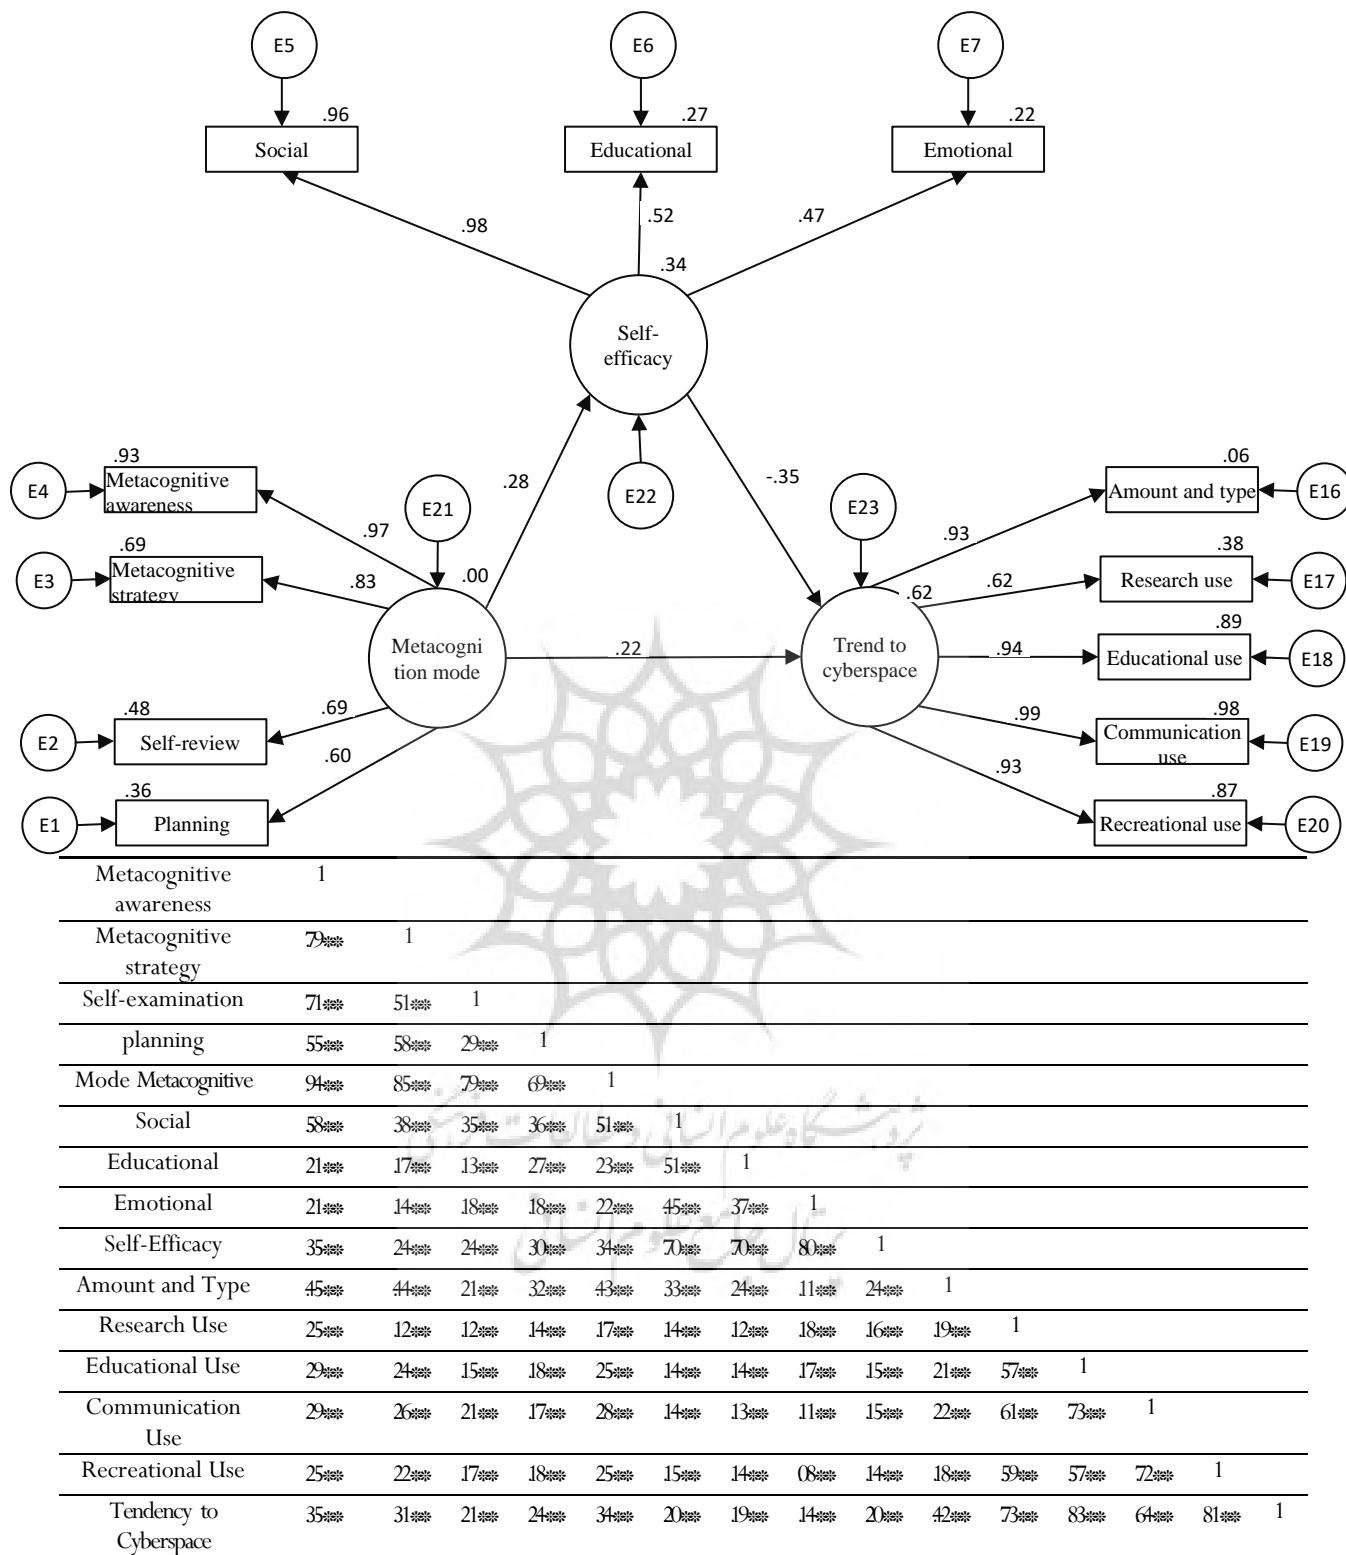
E5
.96
Social

E6
.27
Educational

E7
.22
Emotional

.98
.52
.47
.34

Self-efficacy

E22

.93
Metacognitive awareness
E4
.97

.69
Metacognitive strategy
E3
.83

E21
.00
.28
-.35

Metacognition mode
.22

Trend to cyberspace
E23

.48
Self-review
E2
.69

.36
Planning
E1
.60

.06
Amount and type
E16
.93

.38
Research use
E17
.62
.62

.89
Educational use
E18
.94

.98
Communication use
E19
.99

.87
Recreational use
E20
.93

| | | | | | | | | | | | | | | | |
|---|---|---|---|---|---|---|---|---|---|---|---|---|---|---|---|
| Metacognitive awareness | 1 | | | | | | | | | | | | | | |
| Metacognitive strategy | 79** | 1 | | | | | | | | | | | | | |
| Self-examination | 71** | 51** | 1 | | | | | | | | | | | | |
| planning | 55** | 58** | 29** | 1 | | | | | | | | | | | |
| Mode Metacognitive | 94** | 85** | 79** | 69** | 1 | | | | | | | | | | |
| Social | 58** | 38** | 35** | 36** | 51** | 1 | | | | | | | | | |
| Educational | 21** | 17** | 13** | 27** | 23** | 51** | 1 | | | | | | | | |
| Emotional | 21** | 14** | 18** | 18** | 22** | 45** | 37** | 1 | | | | | | | |
| Self-Efficacy | 35** | 24** | 24** | 30** | 34** | 70** | 70** | 80** | 1 | | | | | | |
| Amount and Type | 45** | 44** | 21** | 32** | 43** | 33** | 24** | 11** | 24** | 1 | | | | | |
| Research Use | 25** | 12** | 12** | 14** | 17** | 14** | 12** | 18** | 16** | 19** | 1 | | | | |
| Educational Use | 29** | 24** | 15** | 18** | 25** | 14** | 14** | 17** | 15** | 21** | 57** | 1 | | | |
| Communication Use | 29** | 26** | 21** | 17** | 28** | 14** | 13** | 11** | 15** | 22** | 61** | 73** | 1 | | |
| Recreational Use | 25** | 22** | 17** | 18** | 25** | 15** | 14** | 08** | 14** | 18** | 59** | 57** | 72** | 1 | |
| Tendency to Cyberspace | 35** | 31** | 21** | 24** | 34** | 20** | 19** | 14** | 20** | 42** | 73** | 83** | 64** | 81** | 1 |